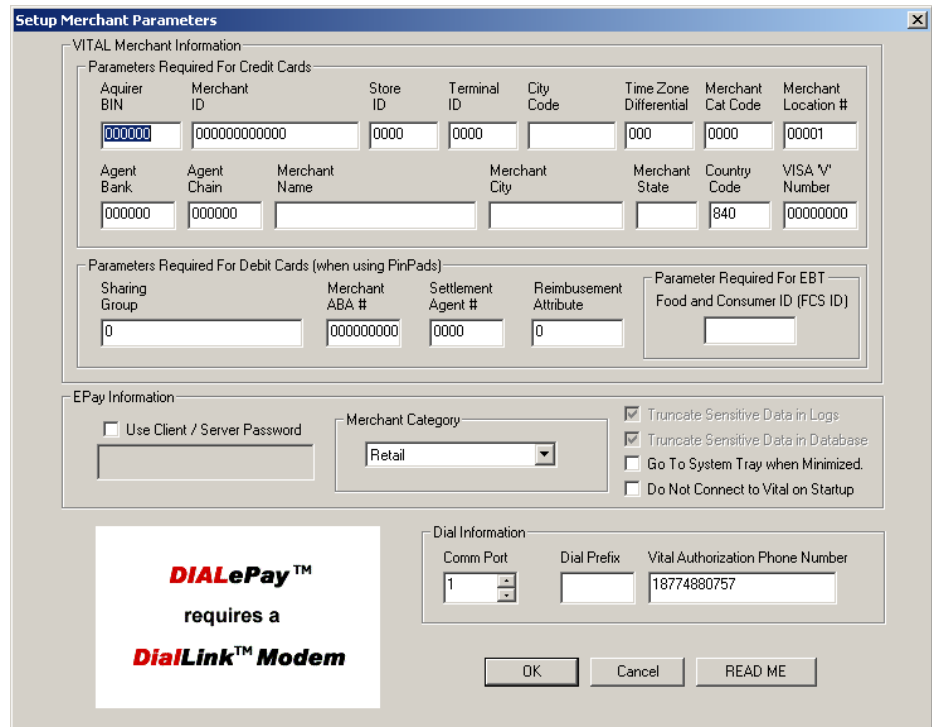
Setup Merchant Parameters

VITAL Merchant Information

Parameters Required For Credit Cards

Aquirer BIN
000000

Merchant ID
000000000000

Store ID
0000

Terminal ID
0000

City Code

Time Zone Differential
000

Merchant Cat Code
0000

Merchant Location #
00001

Agent Bank
000000

Agent Chain
000000

Merchant Name

Merchant City

Merchant State

Country Code
840

VISA 'V' Number
00000000

Parameters Required For Debit Cards (when using PinPads)

Sharing Group
0

Merchant ABA #
000000000

Settlement Agent #
0000

Reimbusement Attribute
0

Parameter Required For EBT

Food and Consumer ID (FCS ID)

EPay Information

Use Client / Server Password

Merchant Category
Retail

Truncate Sensitive Data in Logs

Truncate Sensitive Data in Database

Go To System Tray when Minimized.

Do Not Connect to Vital on Startup

DIALePay™

requires a

DialLink™ Modem

Dial Information

Comm Port
1

Dial Prefix

Vital Authorization Phone Number
18774880757

OK

Cancel

READ ME